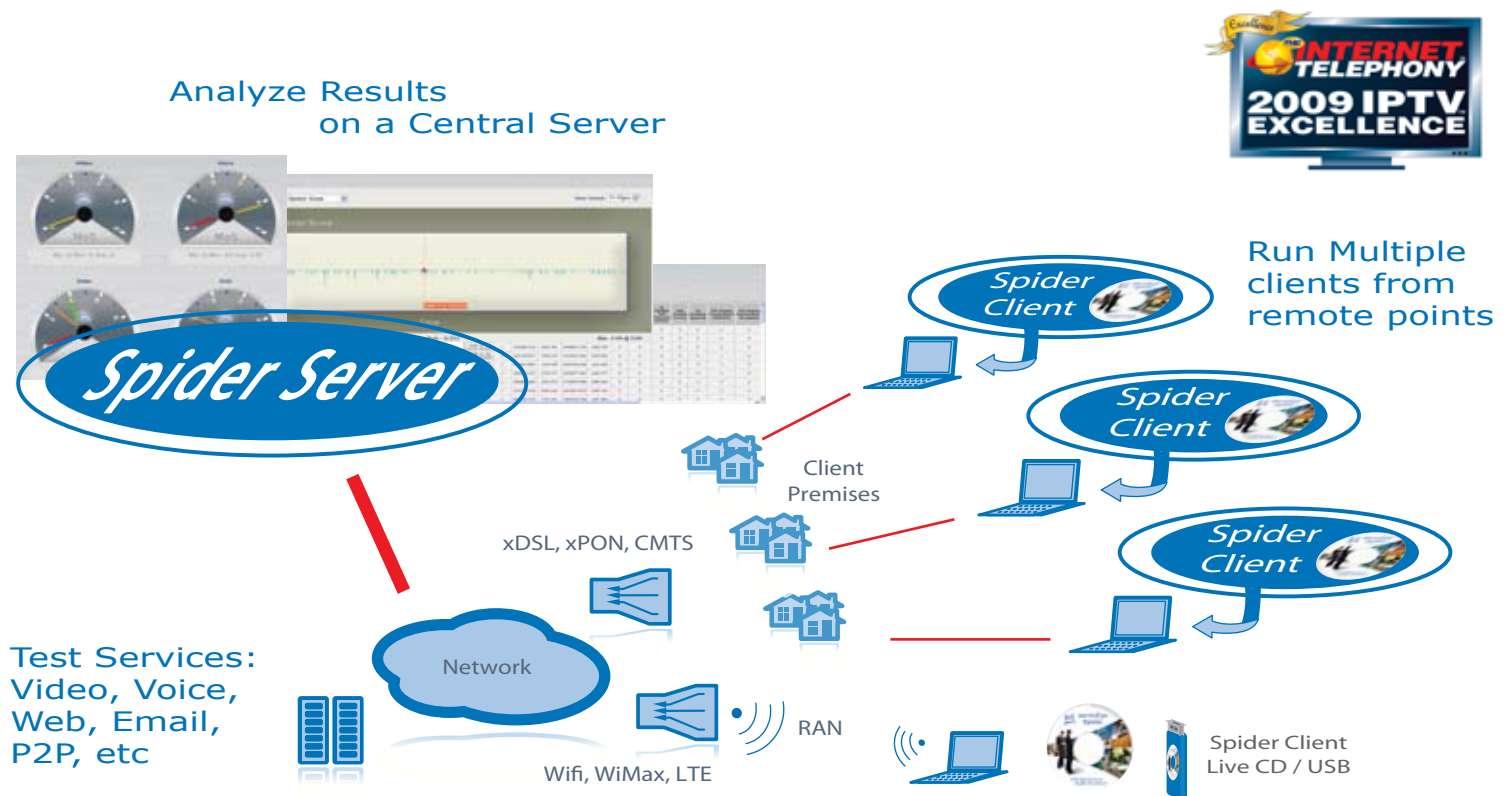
Excellence
INTERNET TELEPHONY
2009 IPTV EXCELLENCE

Analyze Results on a Central Server

Spider Server

Run Multiple clients from remote points

Spider Client

Spider Client

Spider Client

Client Premises

xDSL, xPON, CMTS

Network

RAN

Wifi, WiMax, LTE

Test Services: Video, Voice, Web, Email, P2P, etc

Spider Client Live CD / USB